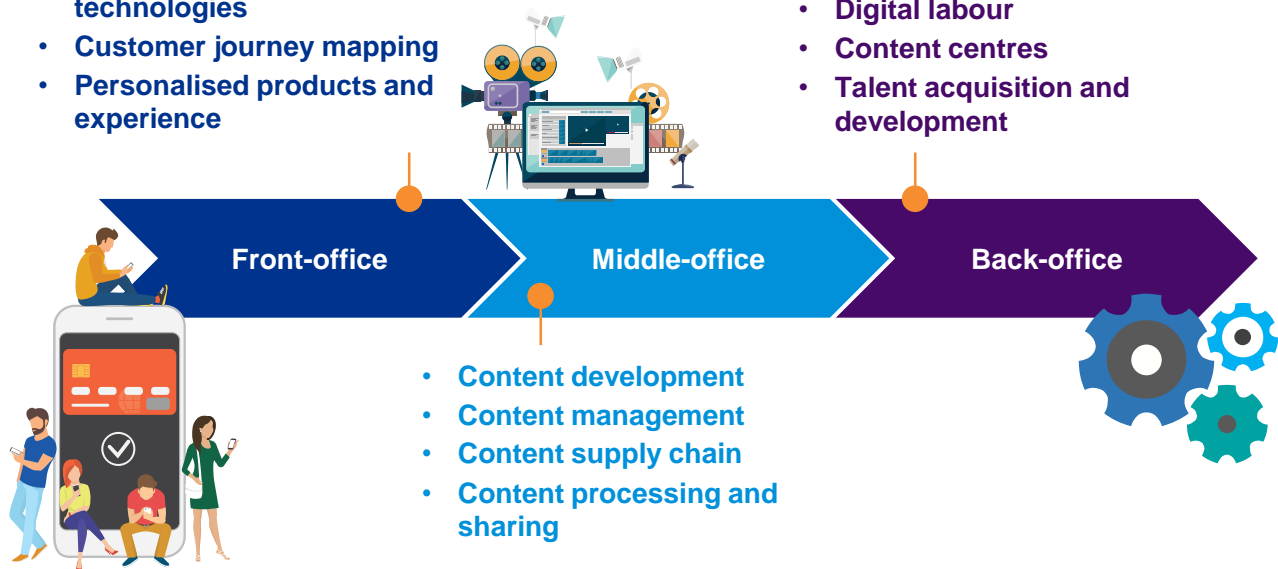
technologies
• Customer journey mapping
• Personalised products and experience

• Digital labour
• Content centres
• Talent acquisition and development

Front-office
Middle-office
Back-office

• Content development
• Content management
• Content supply chain
• Content processing and sharing